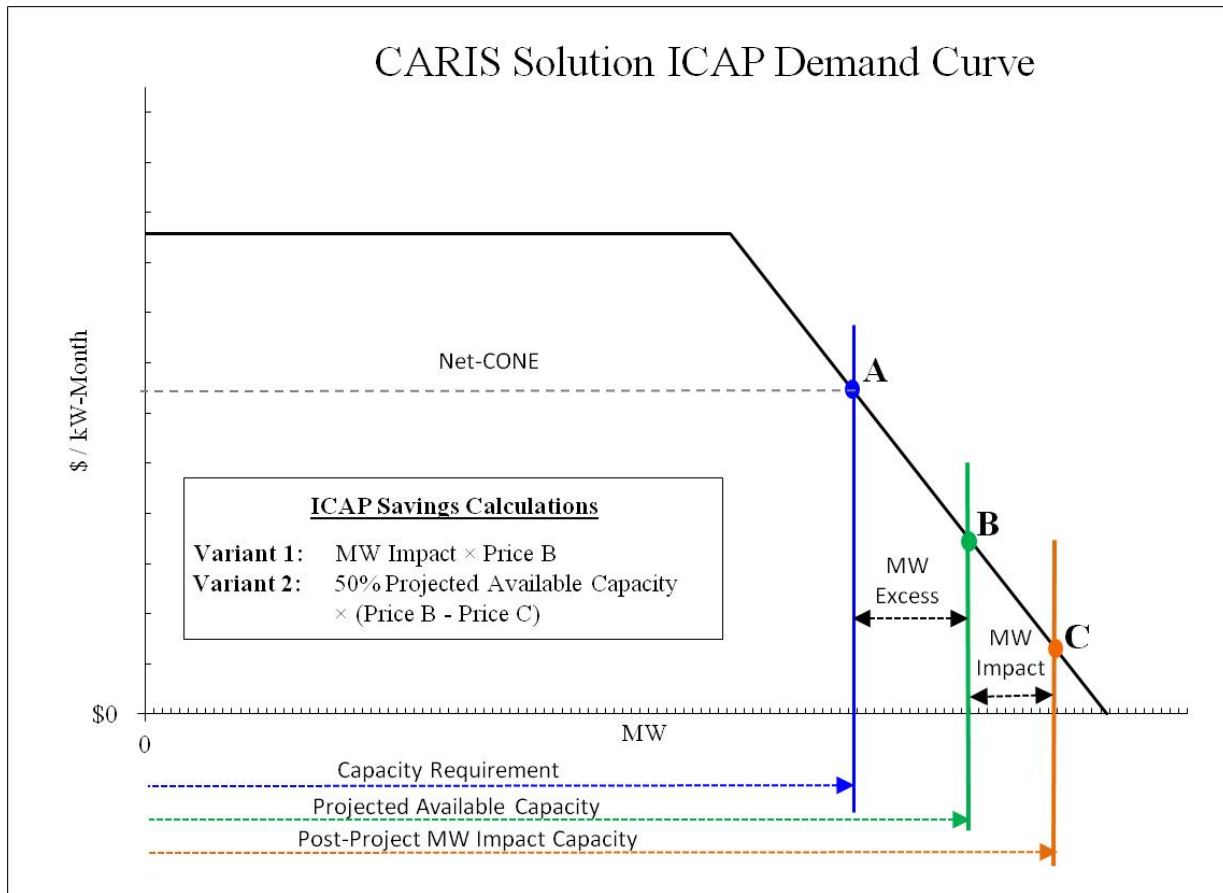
CARIS Solution ICAP Demand Curve

$ / kW-Month

Net-CONE

A

B

C

MW Excess

MW Impact

ICAP Savings Calculations

**Variant 1:** MW Impact × Price B
**Variant 2:** 50% Projected Available Capacity × (Price B - Price C)

$0

0

MW

Capacity Requirement

Projected Available Capacity

Post-Project MW Impact Capacity